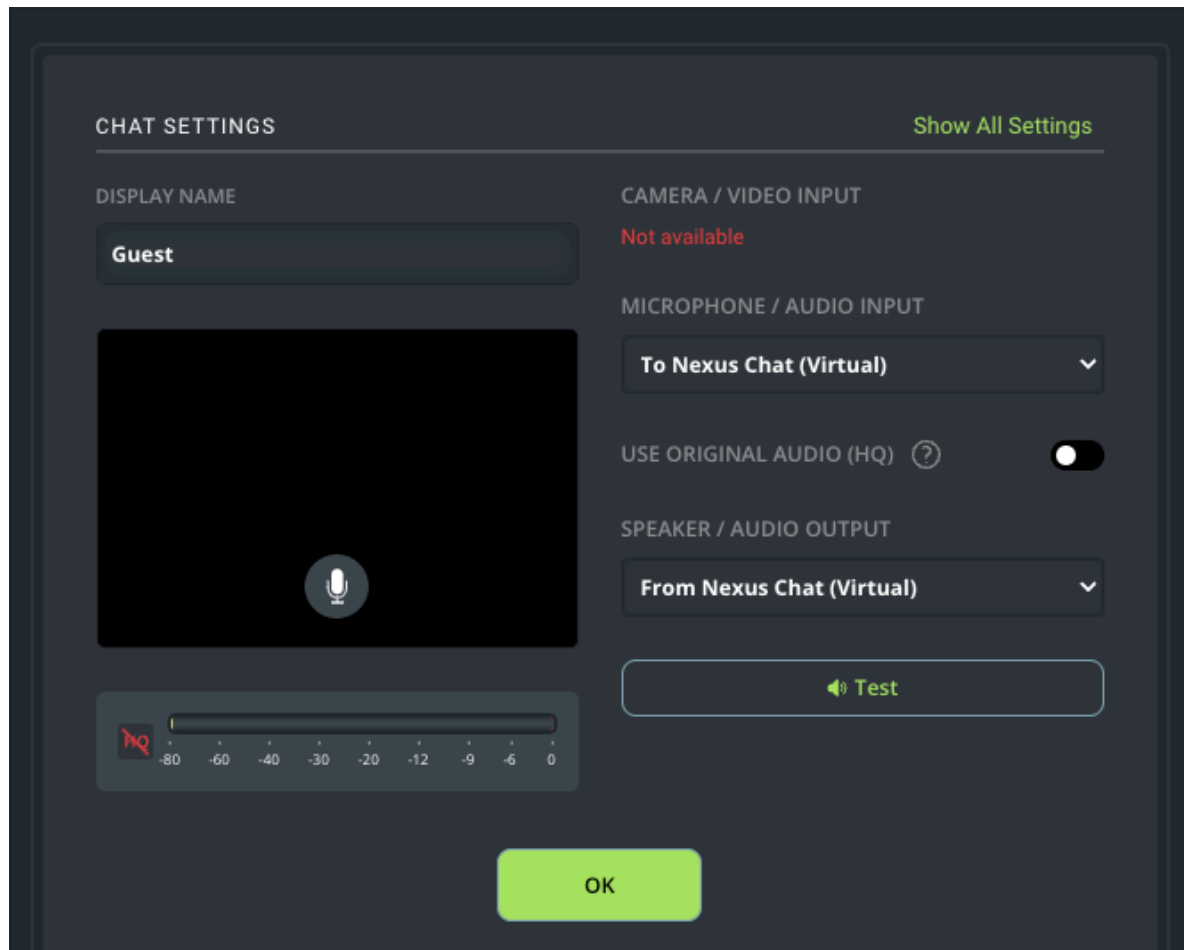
CHAT SETTINGS

Show All Settings

DISPLAY NAME

Guest

CAMERA / VIDEO INPUT

Not available

MICROPHONE / AUDIO INPUT

To Nexus Chat (Virtual)

USE ORIGINAL AUDIO (HQ) ?

SPEAKER / AUDIO OUTPUT

From Nexus Chat (Virtual)

Test

HQ

-80 -60 -40 -30 -20 -12 -9 -6 0

OK